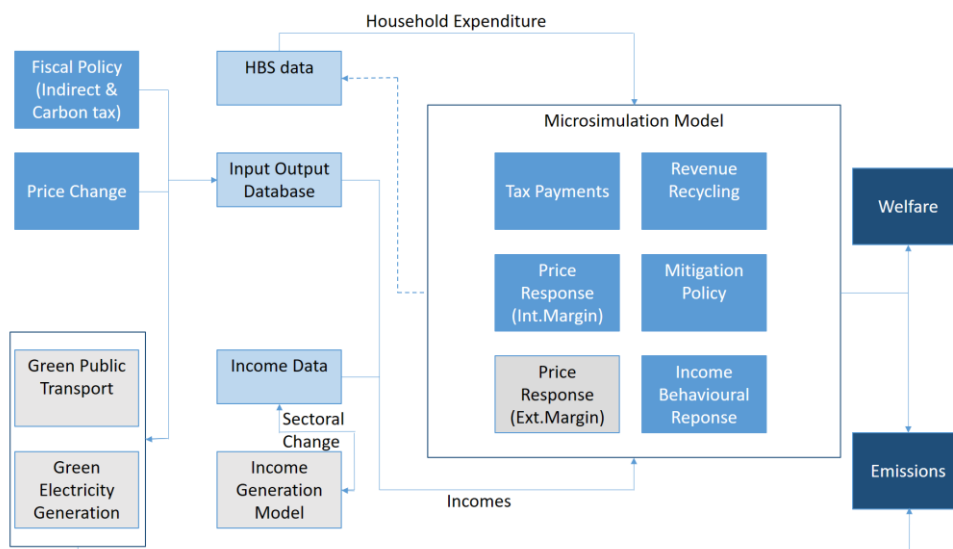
Household Expenditure

Fiscal Policy (Indirect & Carbon tax)

Price Change

HBS data

Input Output Database

Microsimulation Model

Tax Payments

Revenue Recycling

Price Response (Int.Margin)

Mitigation Policy

Price Response (Ext.Margin)

Income Behavioural Reponse

Welfare

Emissions

Green Public Transport

Green Electricity Generation

Income Data

Sectoral Change

Income Generation Model

Incomes